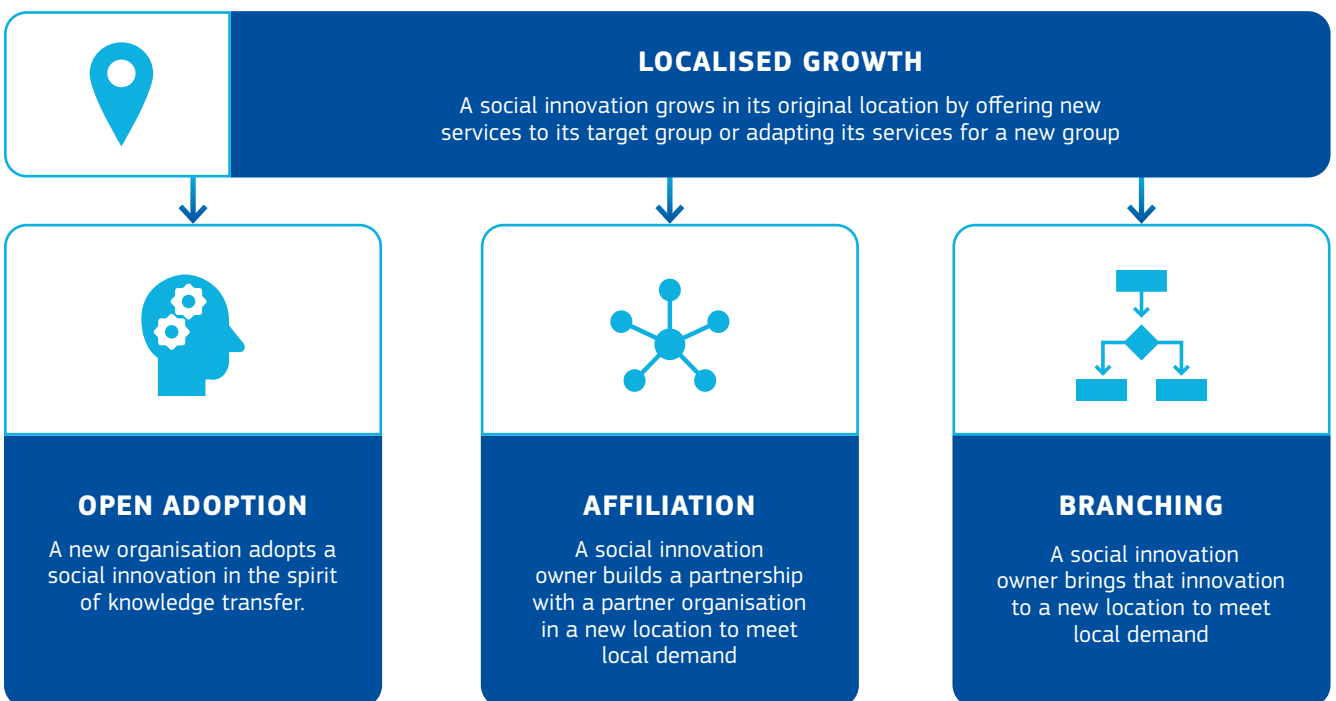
LOCALISED GROWTH

A social innovation grows in its original location by offering new services to its target group or adapting its services for a new group

OPEN ADOPTION

A new organisation adopts a social innovation in the spirit of knowledge transfer.

AFFILIATION

A social innovation owner builds a partnership with a partner organisation in a new location to meet local demand

BRANCHING

A social innovation owner brings that innovation to a new location to meet local demand